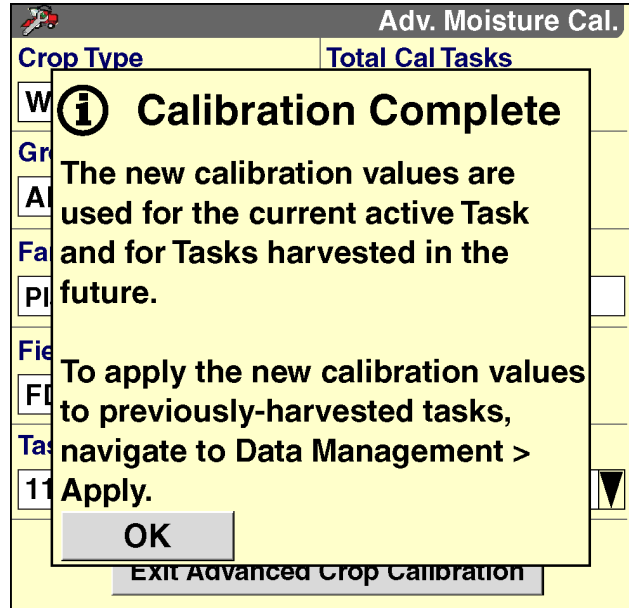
Adv. Moisture Cal.

Crop Type

Total Cal Tasks

W

Gr

Al

Fa

Pl

Fie

FD

Tas

11

Calibration Complete

The new calibration values are used for the current active Task and for Tasks harvested in the future.

To apply the new calibration values to previously-harvested tasks, navigate to Data Management > Apply.

OK

Exit Advanced Crop Calibration